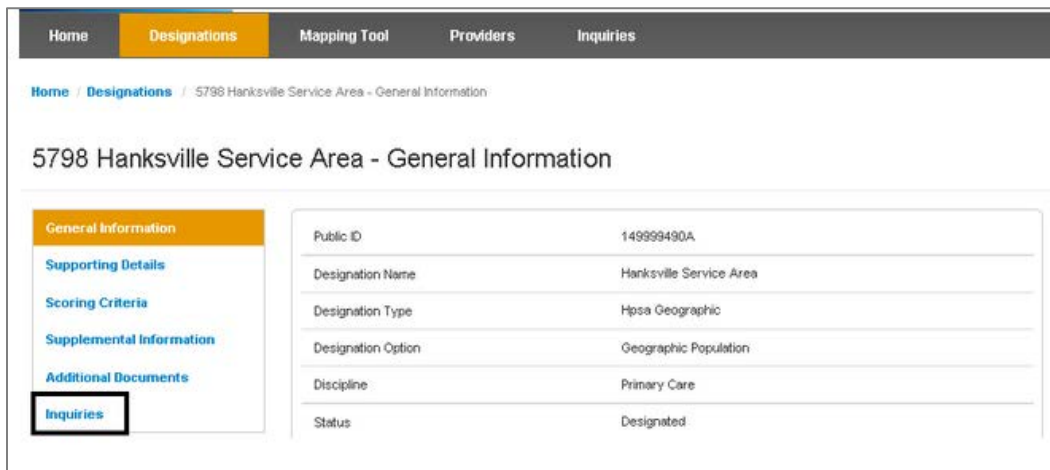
Home Designations Mapping Tool Providers Inquiries

Home / Designations / 5798 Hanksville Service Area - General Information

5798 Hanksville Service Area - General Information

General Information
Supporting Details
Scoring Criteria
Supplemental Information
Additional Documents
Inquiries

| Public ID | 149999490A |
|---|---|
| Designation Name | Hanksville Service Area |
| Designation Type | Hpsa Geographic |
| Designation Option | Geographic Population |
| Discipline | Primary Care |
| Status | Designated |